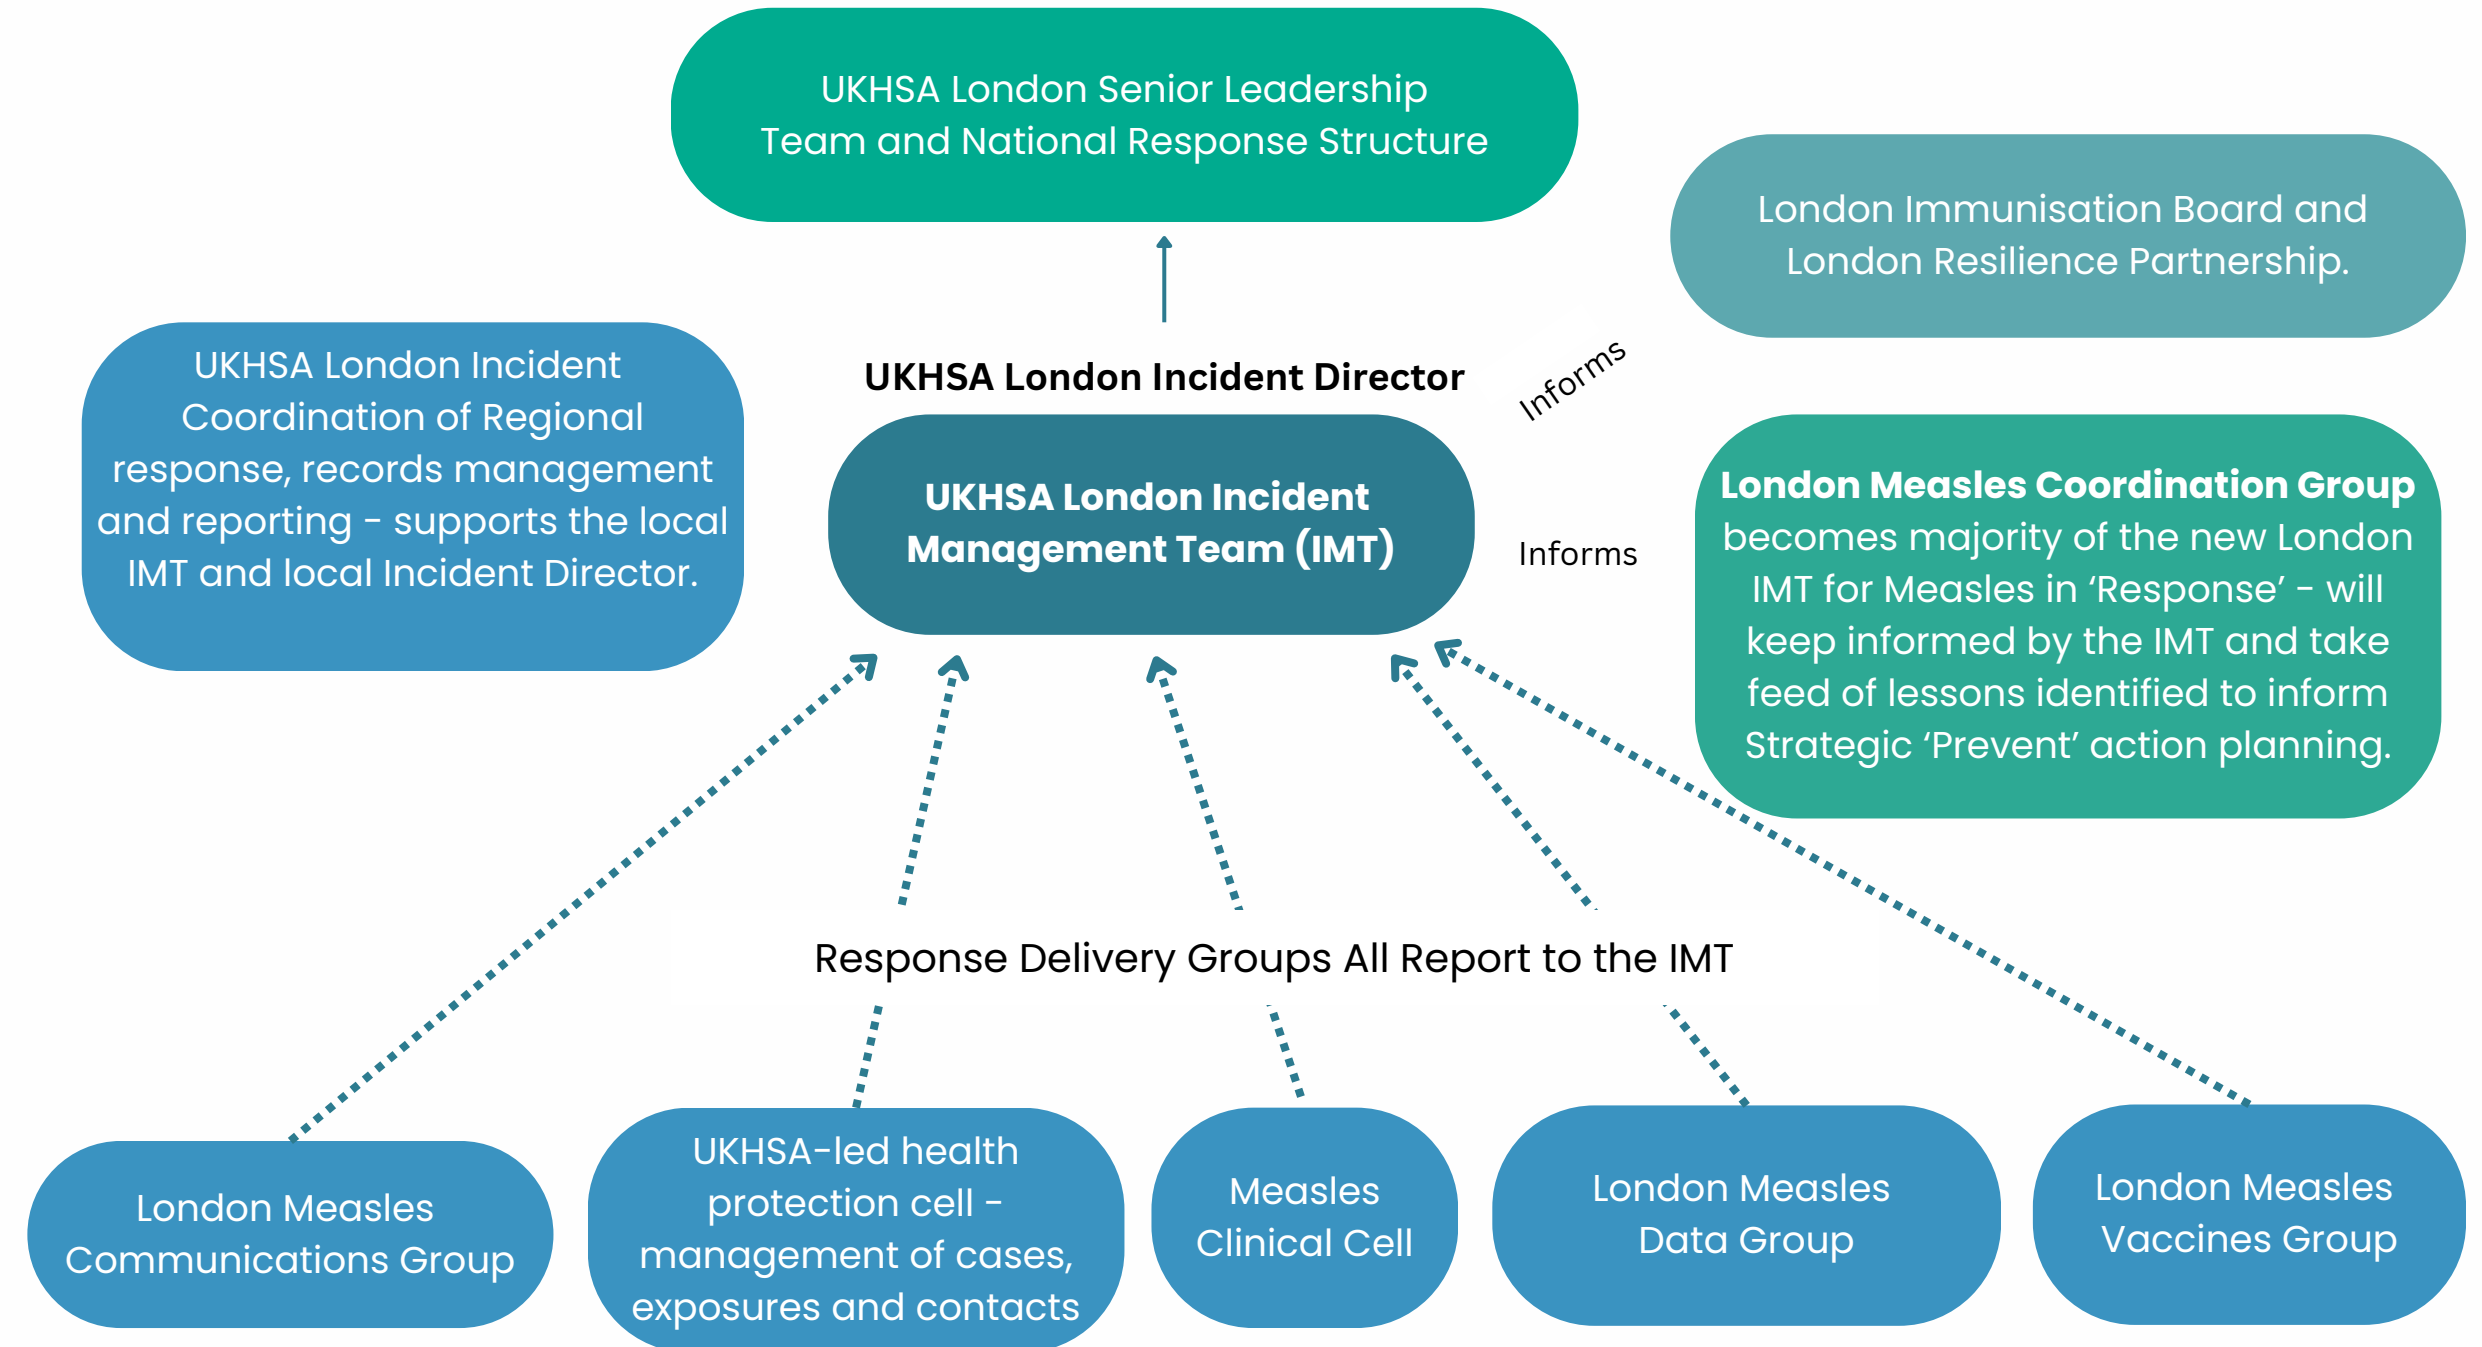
UKHSA London Senior Leadership Team and National Response Structure

London Immunisation Board and London Resilience Partnership.

UKHSA London Incident Coordination of Regional response, records management and reporting - supports the local IMT and local Incident Director.

UKHSA London Incident Director

Informs

UKHSA London Incident Management Team (IMT)

Informs

**London Measles Coordination Group** becomes majority of the new London IMT for Measles in ‘Response’ - will keep informed by the IMT and take feed of lessons identified to inform Strategic ‘Prevent’ action planning.

Response Delivery Groups All Report to the IMT

London Measles Communications Group

UKHSA-led health protection cell - management of cases, exposures and contacts

Measles Clinical Cell

London Measles Data Group

London Measles Vaccines Group